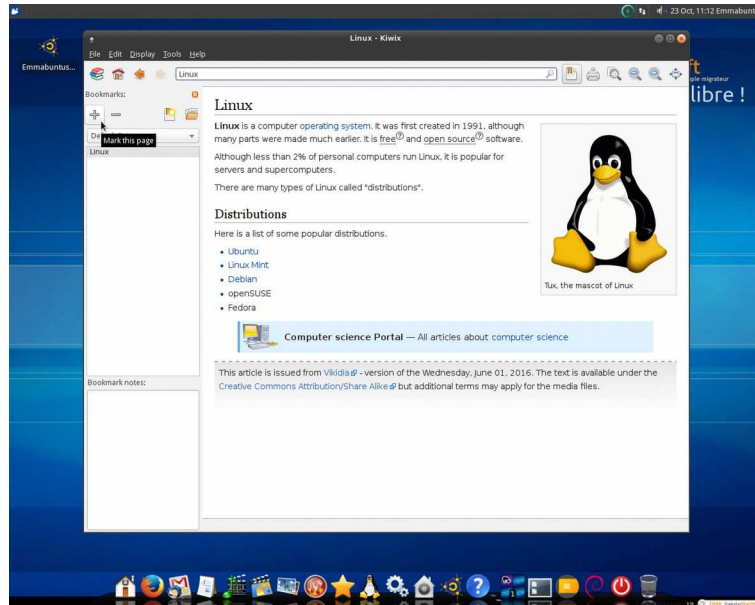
23 Oct, 11:12 Emmabunt

Emmabuntu...

Linux - Kiwix

File Edit Display Tools Help

Linux

Bookmarks:

Mark this page

De

Linux

Bookmark notes:

ple migrateur

libre !

Linux

Linux is a computer operating system. It was first created in 1991, although many parts were made much earlier. It is free and open source software.

Although less than 2% of personal computers run Linux, it is popular for servers and supercomputers.

There are many types of Linux called "distributions".

Tux, the mascot of Linux

Distributions

Here is a list of some popular distributions.

- Ubuntu
- Linux Mint
- Debian
- openSUSE
- Fedora

Computer science Portal — All articles about computer science

This article is issued from Vikidia - version of the Wednesday, June 01, 2016. The text is available under the Creative Commons Attribution/Share Alike but additional terms may apply for the media files.